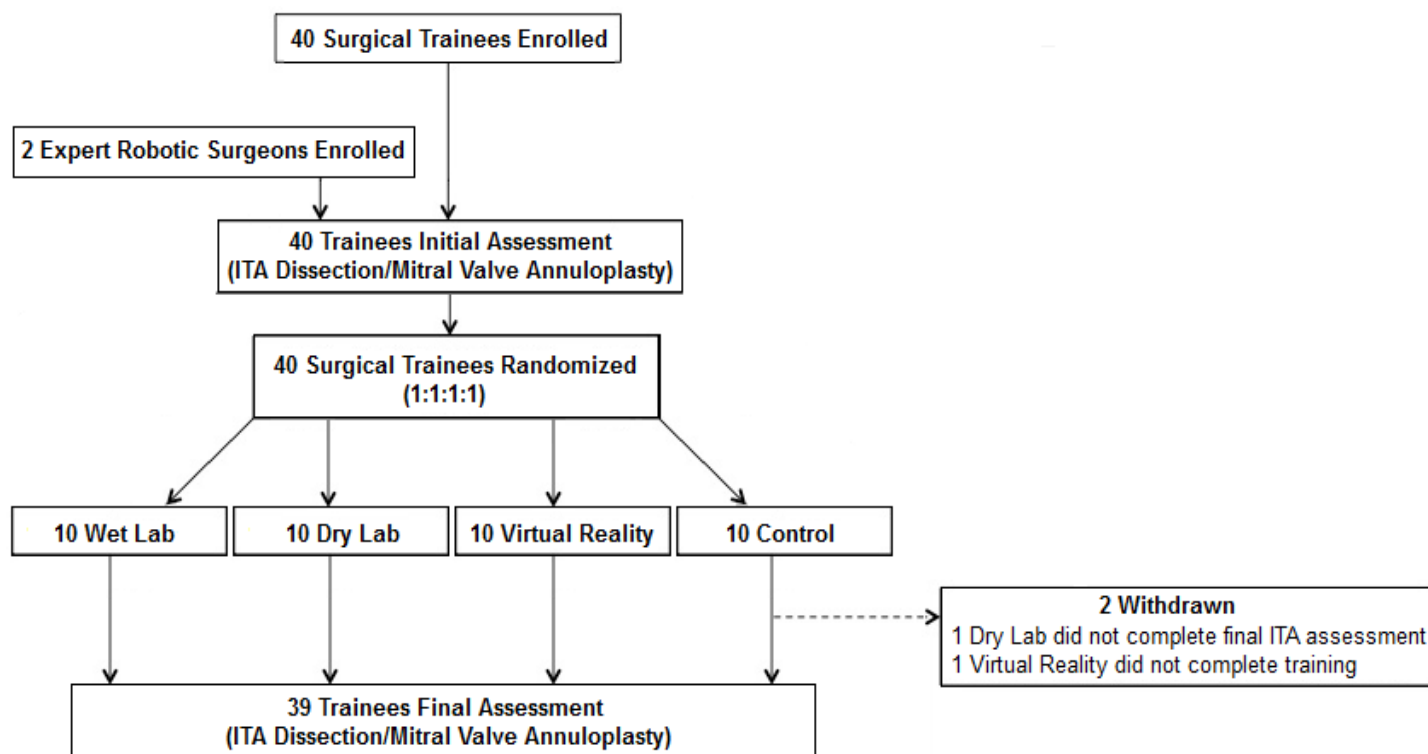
40 Surgical Trainees Enrolled

2 Expert Robotic Surgeons Enrolled

40 Trainees Initial Assessment
(ITA Dissection/Mitral Valve Annuloplasty)

40 Surgical Trainees Randomized
(1:1:1:1)

10 Wet Lab

10 Dry Lab

10 Virtual Reality

10 Control

2 Withdrawn
1 Dry Lab did not complete final ITA assessment
1 Virtual Reality did not complete training

39 Trainees Final Assessment
(ITA Dissection/Mitral Valve Annuloplasty)